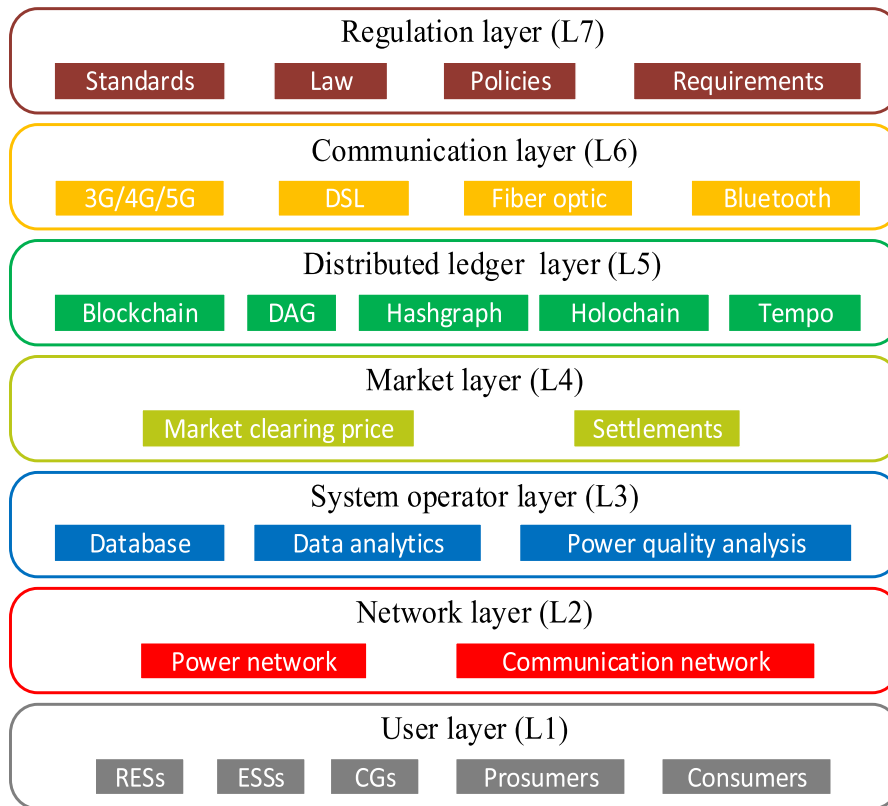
Regulation layer (L7)

Standards Law Policies Requirements

Communication layer (L6)

3G/4G/5G DSL Fiber optic Bluetooth

Distributed ledger layer (L5)

Blockchain DAG Hashgraph Holochain Tempo

Market layer (L4)

Market clearing price Settlements

System operator layer (L3)

Database Data analytics Power quality analysis

Network layer (L2)

Power network Communication network

User layer (L1)

RESs ESSs CGs Prosumers Consumers